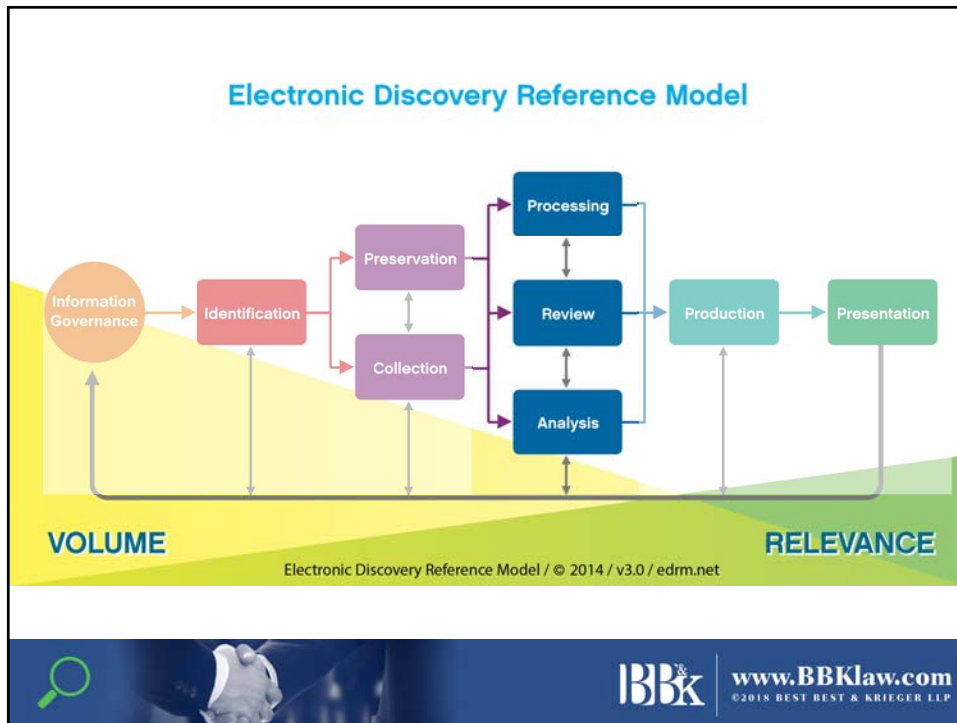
Electronic Discovery Reference Model

Information Governance

Identification

Preservation

Collection

Processing

Review

Analysis

Production

Presentation

VOLUME

RELEVANCE

Electronic Discovery Reference Model / © 2014 / v3.0 / edrm.net

BB&K

www.BBKlaw.com
©2018 BEST BEST & KRIEGER LLP